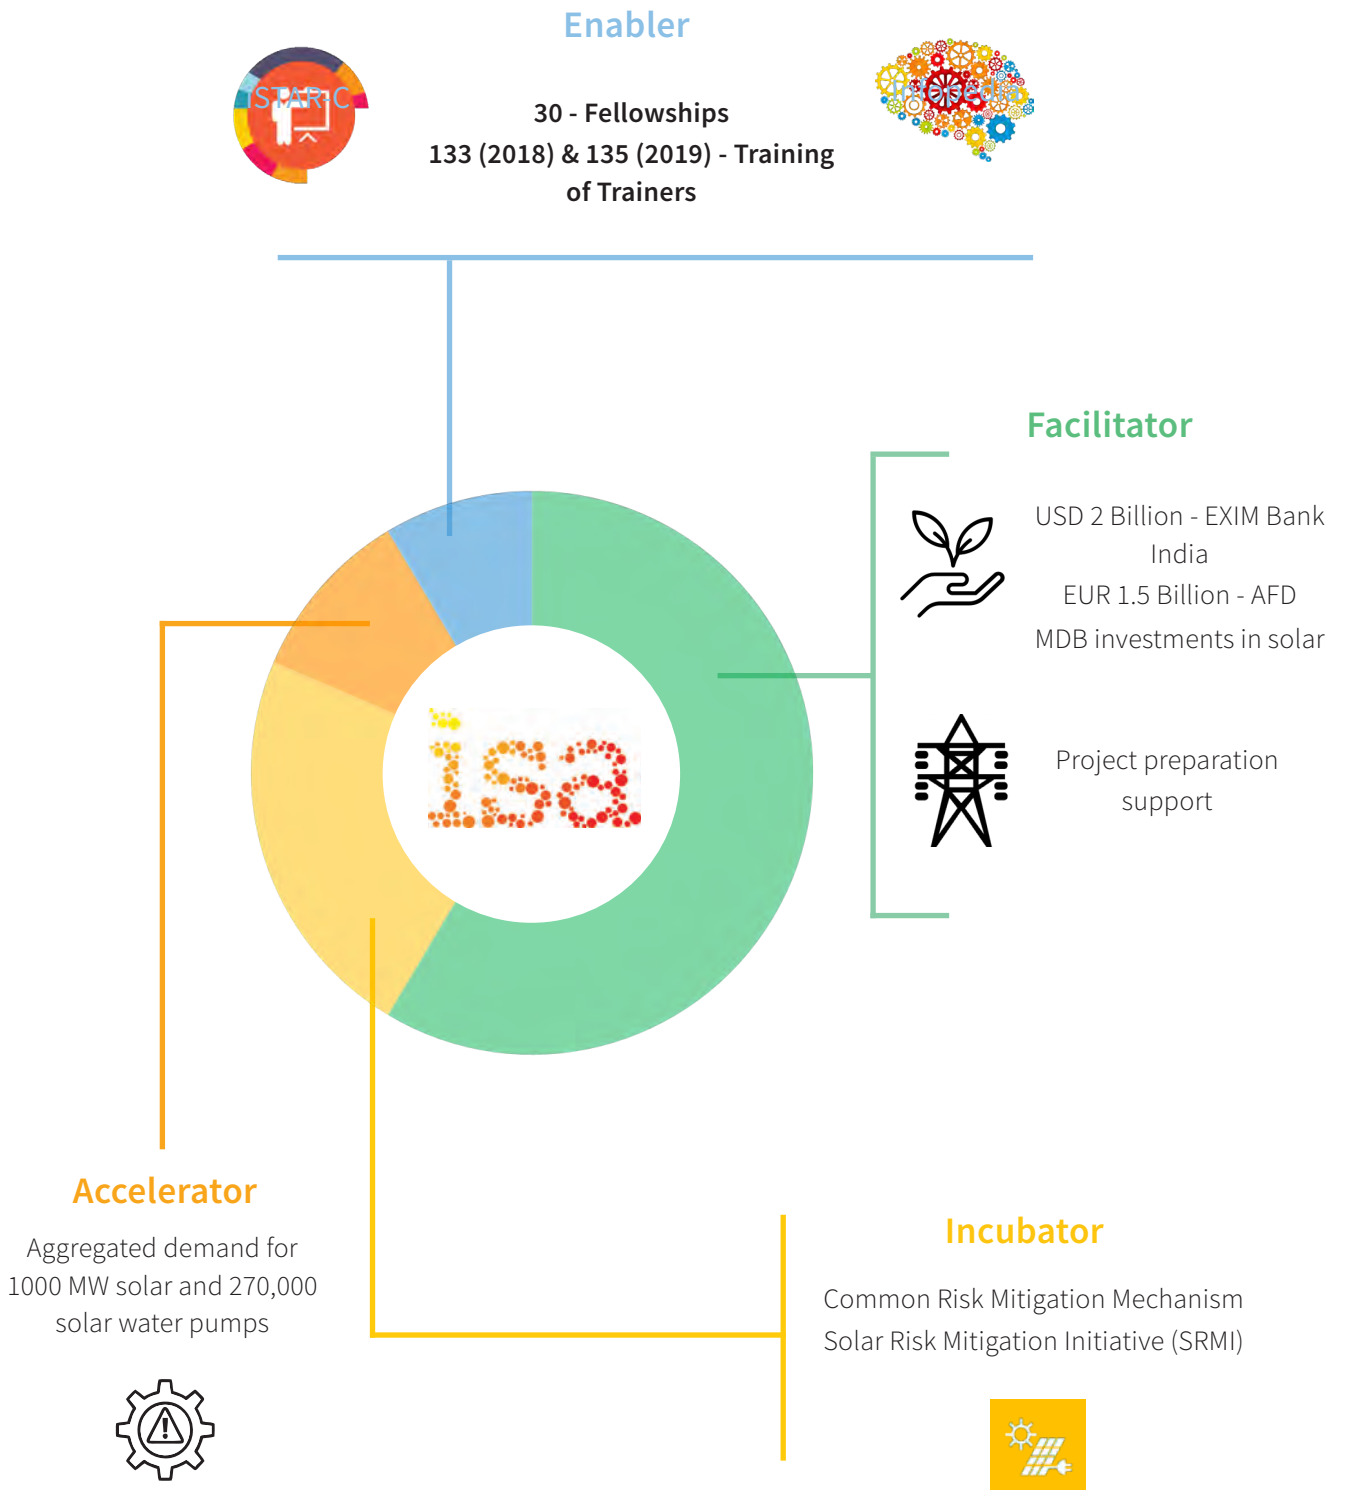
Enabler

STAR-C

30 - Fellowships

133 (2018) & 135 (2019) - Training of Trainers

Infopedia

Facilitator

USD 2 Billion - EXIM Bank India

EUR 1.5 Billion - AFD

MDB investments in solar

Project preparation support

isa

Accelerator

Aggregated demand for 1000 MW solar and 270,000 solar water pumps

Incubator

Common Risk Mitigation Mechanism

Solar Risk Mitigation Initiative (SRMI)